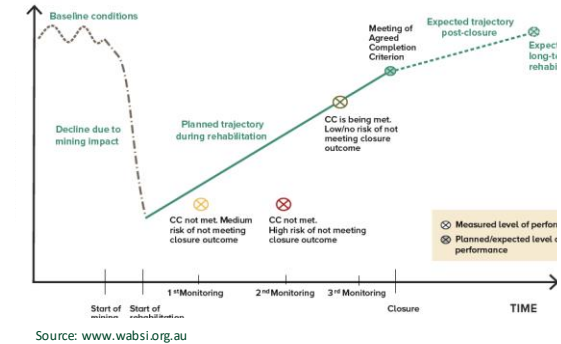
Baseline conditions

Decline due to mining impact

Planned trajectory during rehabilitation

Meeting of Agreed Completion Criterion

Expected trajectory post-closure

Expec long-te rehabi

CC is being met. Low/no risk of not meeting closure outcome

CC not met. Medium risk of not meeting closure outcome

CC not met. High risk of not meeting closure outcome

Measured level of perfor

Planned/expected level performance

Start of mining

Start of rehabilitation

1st Monitoring

2nd Monitoring

3rd Monitoring

Closure

TIME

Source: www.wabsi.org.au